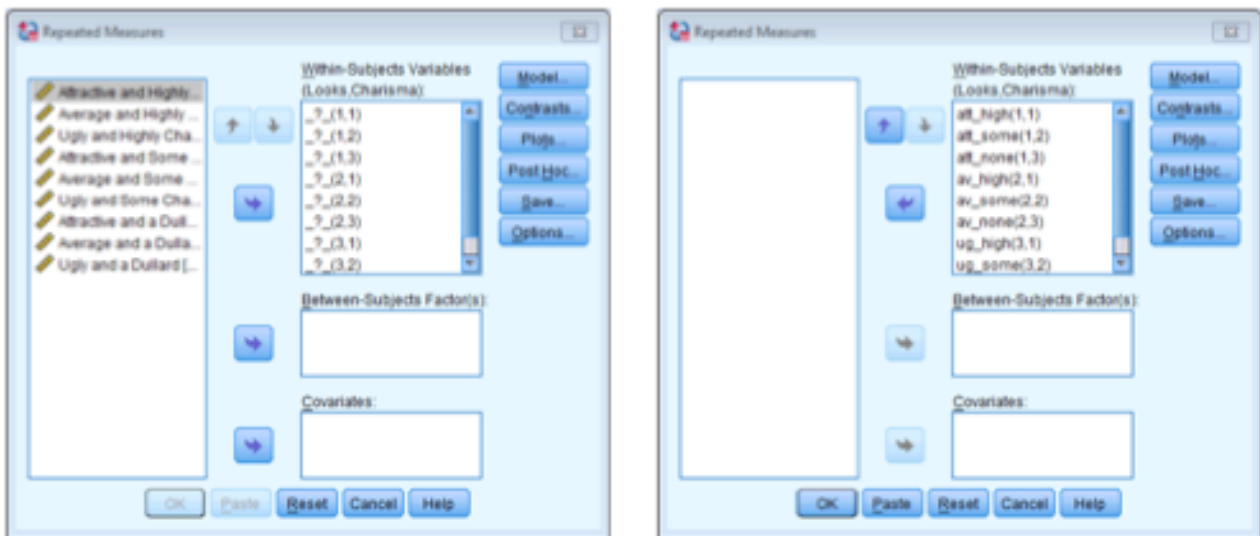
Repeated Measures

Attractive and Highly ...
Average and Highly ...
Ugly and Highly Cha...
Attractive and Some ...
Average and Some ...
Ugly and Some Cha...
Attractive and a Dull...
Average and a Dulla...
Ugly and a Dullard [...

Within-Subjects Variables (Looks,Charisma):
_?_(1,1)
_?_(1,2)
_?_(1,3)
_?_(2,1)
_?_(2,2)
_?_(2,3)
_?_(3,1)
_?_(3,2)

Between-Subjects Factor(s):

Covariates:

Model...
Contrasts...
Plots...
Post Hoc...
Save...
Options...

OK Paste Reset Cancel Help

Repeated Measures

Within-Subjects Variables (Looks,Charisma):
att_high(1,1)
att_some(1,2)
att_none(1,3)
av_high(2,1)
av_some(2,2)
av_none(2,3)
ug_high(3,1)
ug_some(3,2)

Between-Subjects Factor(s):

Covariates:

Model...
Contrasts...
Plots...
Post Hoc...
Save...
Options...

OK Paste Reset Cancel Help